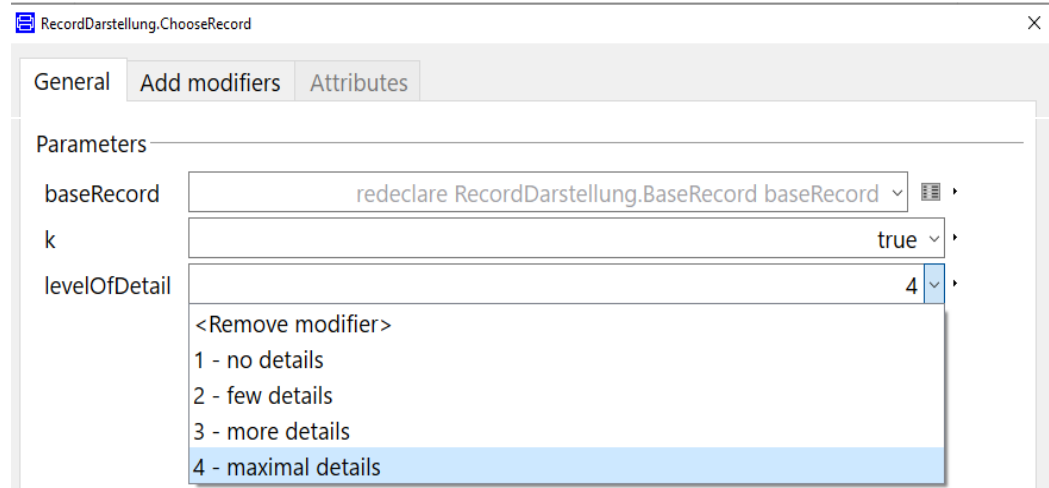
RecordDarstellung.ChooseRecord ×

General | Add modifiers | Attributes

Parameters

baseRecord redeclare RecordDarstellung.BaseRecord baseRecord

k true

levelOfDetail 4

<Remove modifier>
1 - no details
2 - few details
3 - more details
4 - maximal details